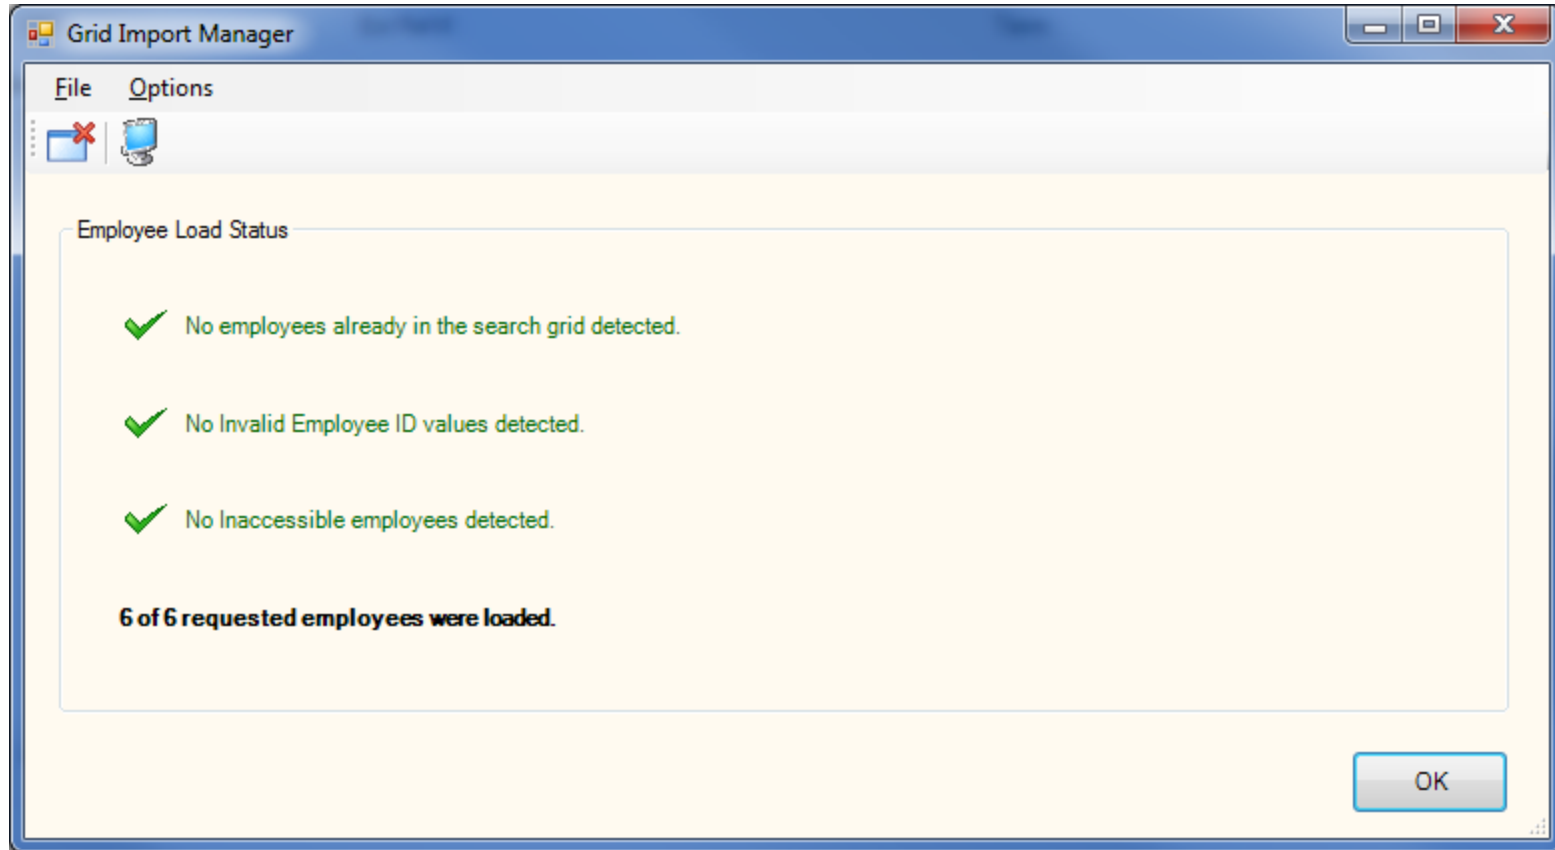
Grid Import Manager

File Options

Employee Load Status

No employees already in the search grid detected.

No Invalid Employee ID values detected.

No Inaccessible employees detected.

6 of 6 requested employees were loaded.

OK